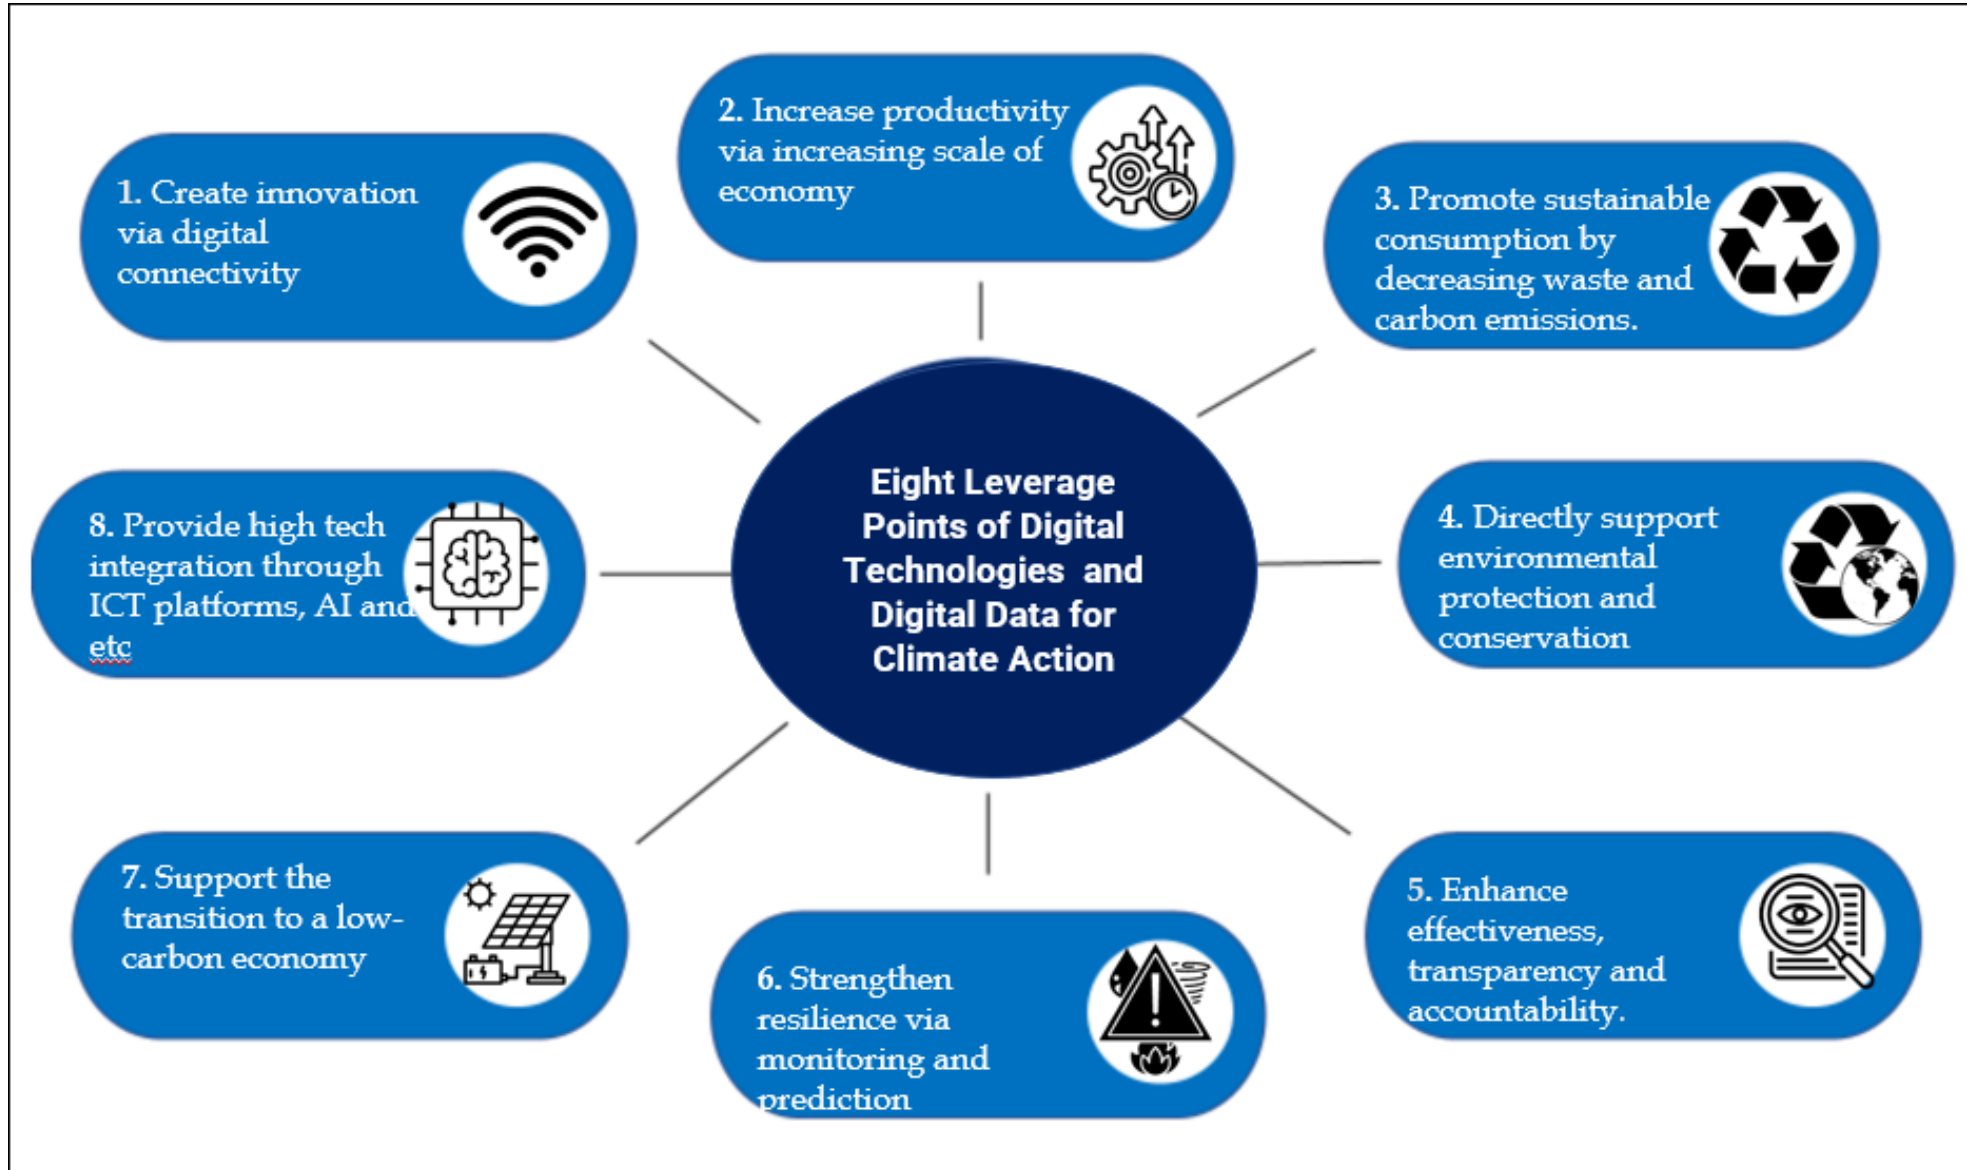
Eight Leverage Points of Digital Technologies and Digital Data for Climate Action

1. Create innovation via digital connectivity

2. Increase productivity via increasing scale of economy

3. Promote sustainable consumption by decreasing waste and carbon emissions.

4. Directly support environmental protection and conservation

5. Enhance effectiveness, transparency and accountability.

6. Strengthen resilience via monitoring and prediction

7. Support the transition to a low-carbon economy

8. Provide high tech integration through ICT platforms, AI and etc